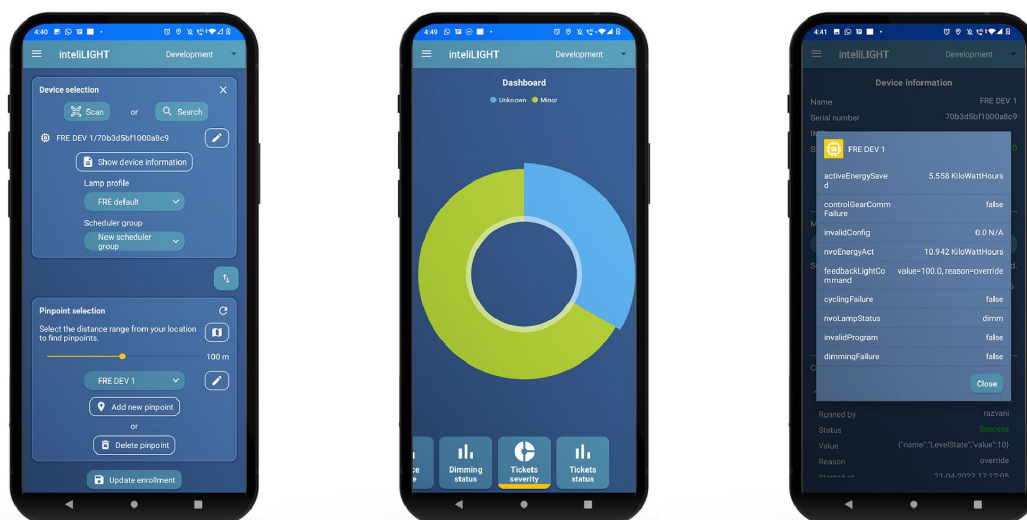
4:40

inteliLIGHT Development

Device selection

Scan or Search

FRE DEV 1/70b3d5bf1000a8c9

Show device information

Lamp profile

FRE default

Scheduler group

New scheduler group

Pinpoint selection

Select the distance range from your location to find pinpoints.

100 m

FRE DEV 1

Add new pinpoint

or

Delete pinpoint

Update enrollment

4:49

inteliLIGHT Development

Dashboard

Unknown Minor

ce e

Dimming status

Tickets severity

Tickets status

4:41

inteliLIGHT Development

Device information

Name FRE DEV 1

Serial number 70b3d5bf1000a8c9

FRE DEV 1

| | |
|---|---|
| activeEnergySaved | 5.558 KiloWattHours |
| controlGearCommFailure | false |
| invalidConfig | 0.0 N/A |
| nvoEnergyAct | 10.942 KiloWattHours |
| feedbackLightCommand | value=100.0, reason=override |
| cyclingFailure | false |
| nvoLampStatus | dimm |
| invalidProgram | false |
| dimmingFailure | false |

Close

Runned by razvani

Status Success

Value {"name":"LevelState","value":10}

Reason override

Started at 21-04-2022 17:12:05